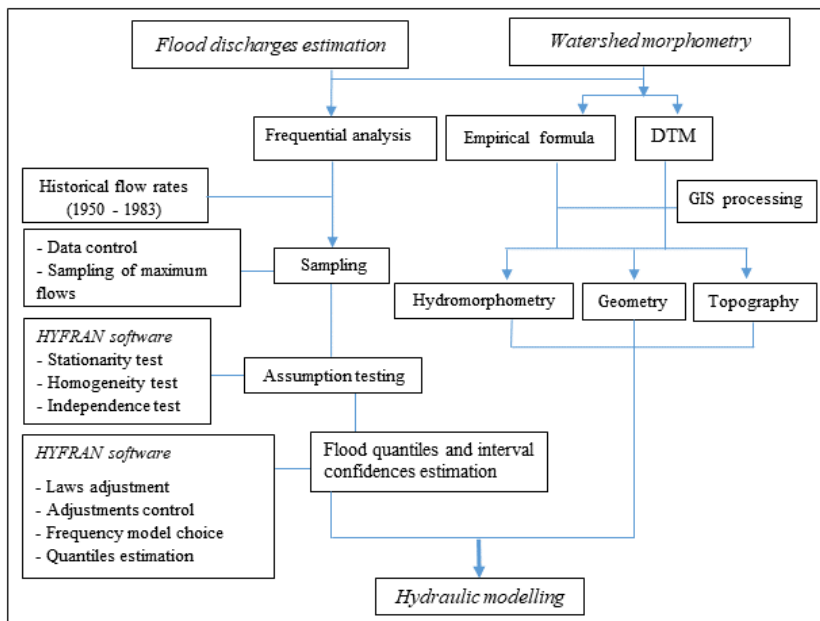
Flood discharges estimation

Watershed morphometry

Frequential analysis

Empirical formula

DTM

Historical flow rates (1950 - 1983)

GIS processing

- Data control
- Sampling of maximum flows

Sampling

Hydromorphometry

Geometry

Topography

HYFRAN software
- Stationarity test
- Homogeneity test
- Independence test

Assumption testing

HYFRAN software
- Laws adjustment
- Adjustments control
- Frequency model choice
- Quantiles estimation

Flood quantiles and interval confidences estimation

Hydraulic modelling